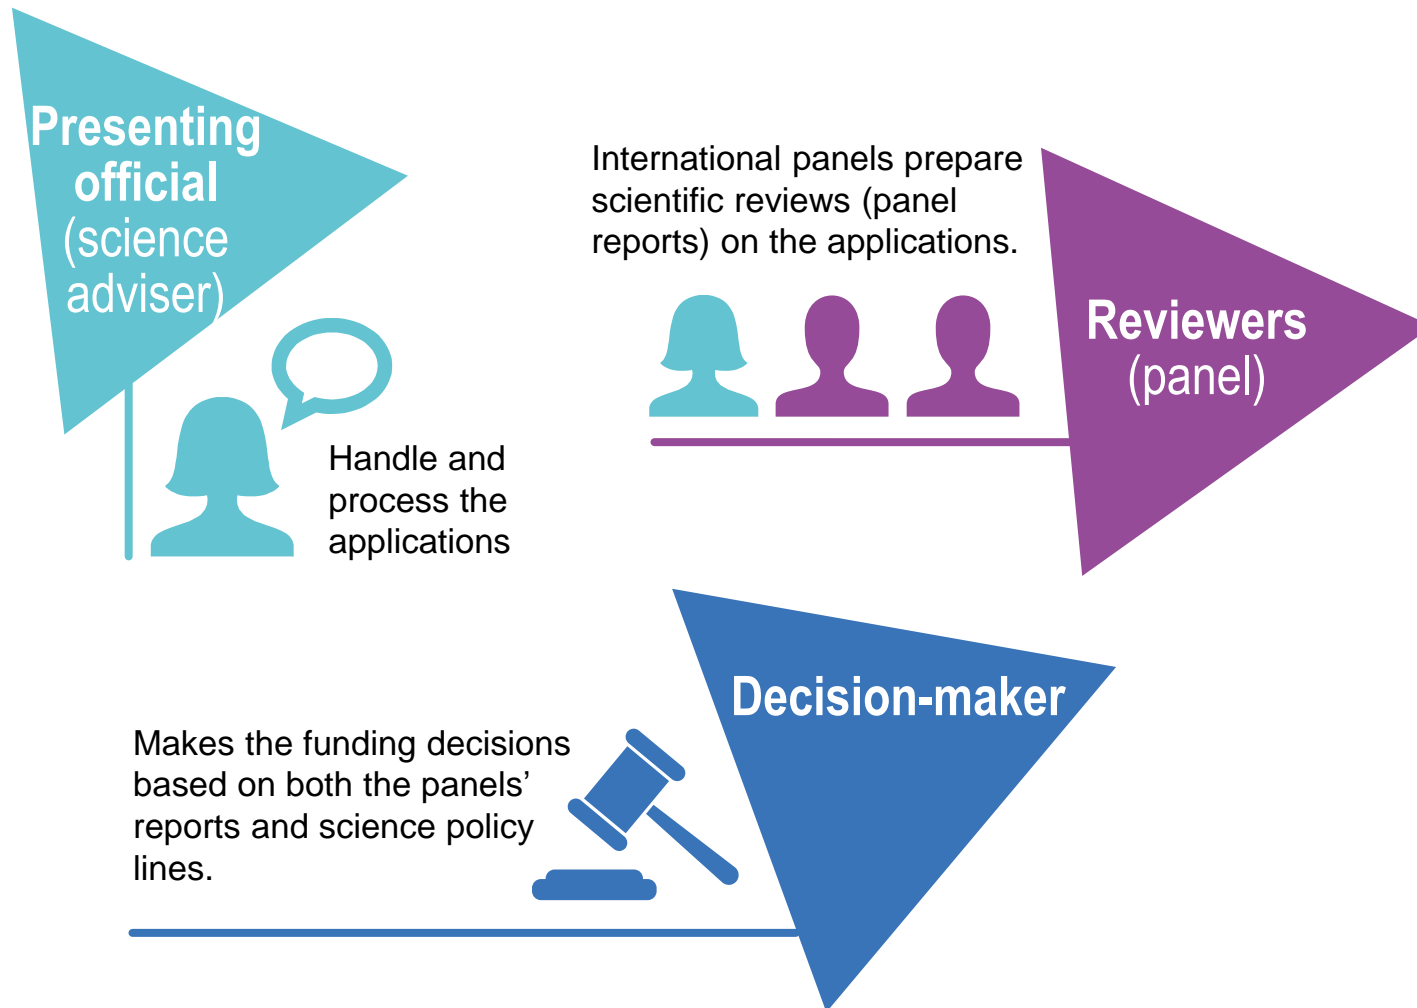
Presenting official (science adviser)

Handle and process the applications

International panels prepare scientific reviews (panel reports) on the applications.

Reviewers (panel)

Decision-maker

Makes the funding decisions based on both the panels' reports and science policy lines.